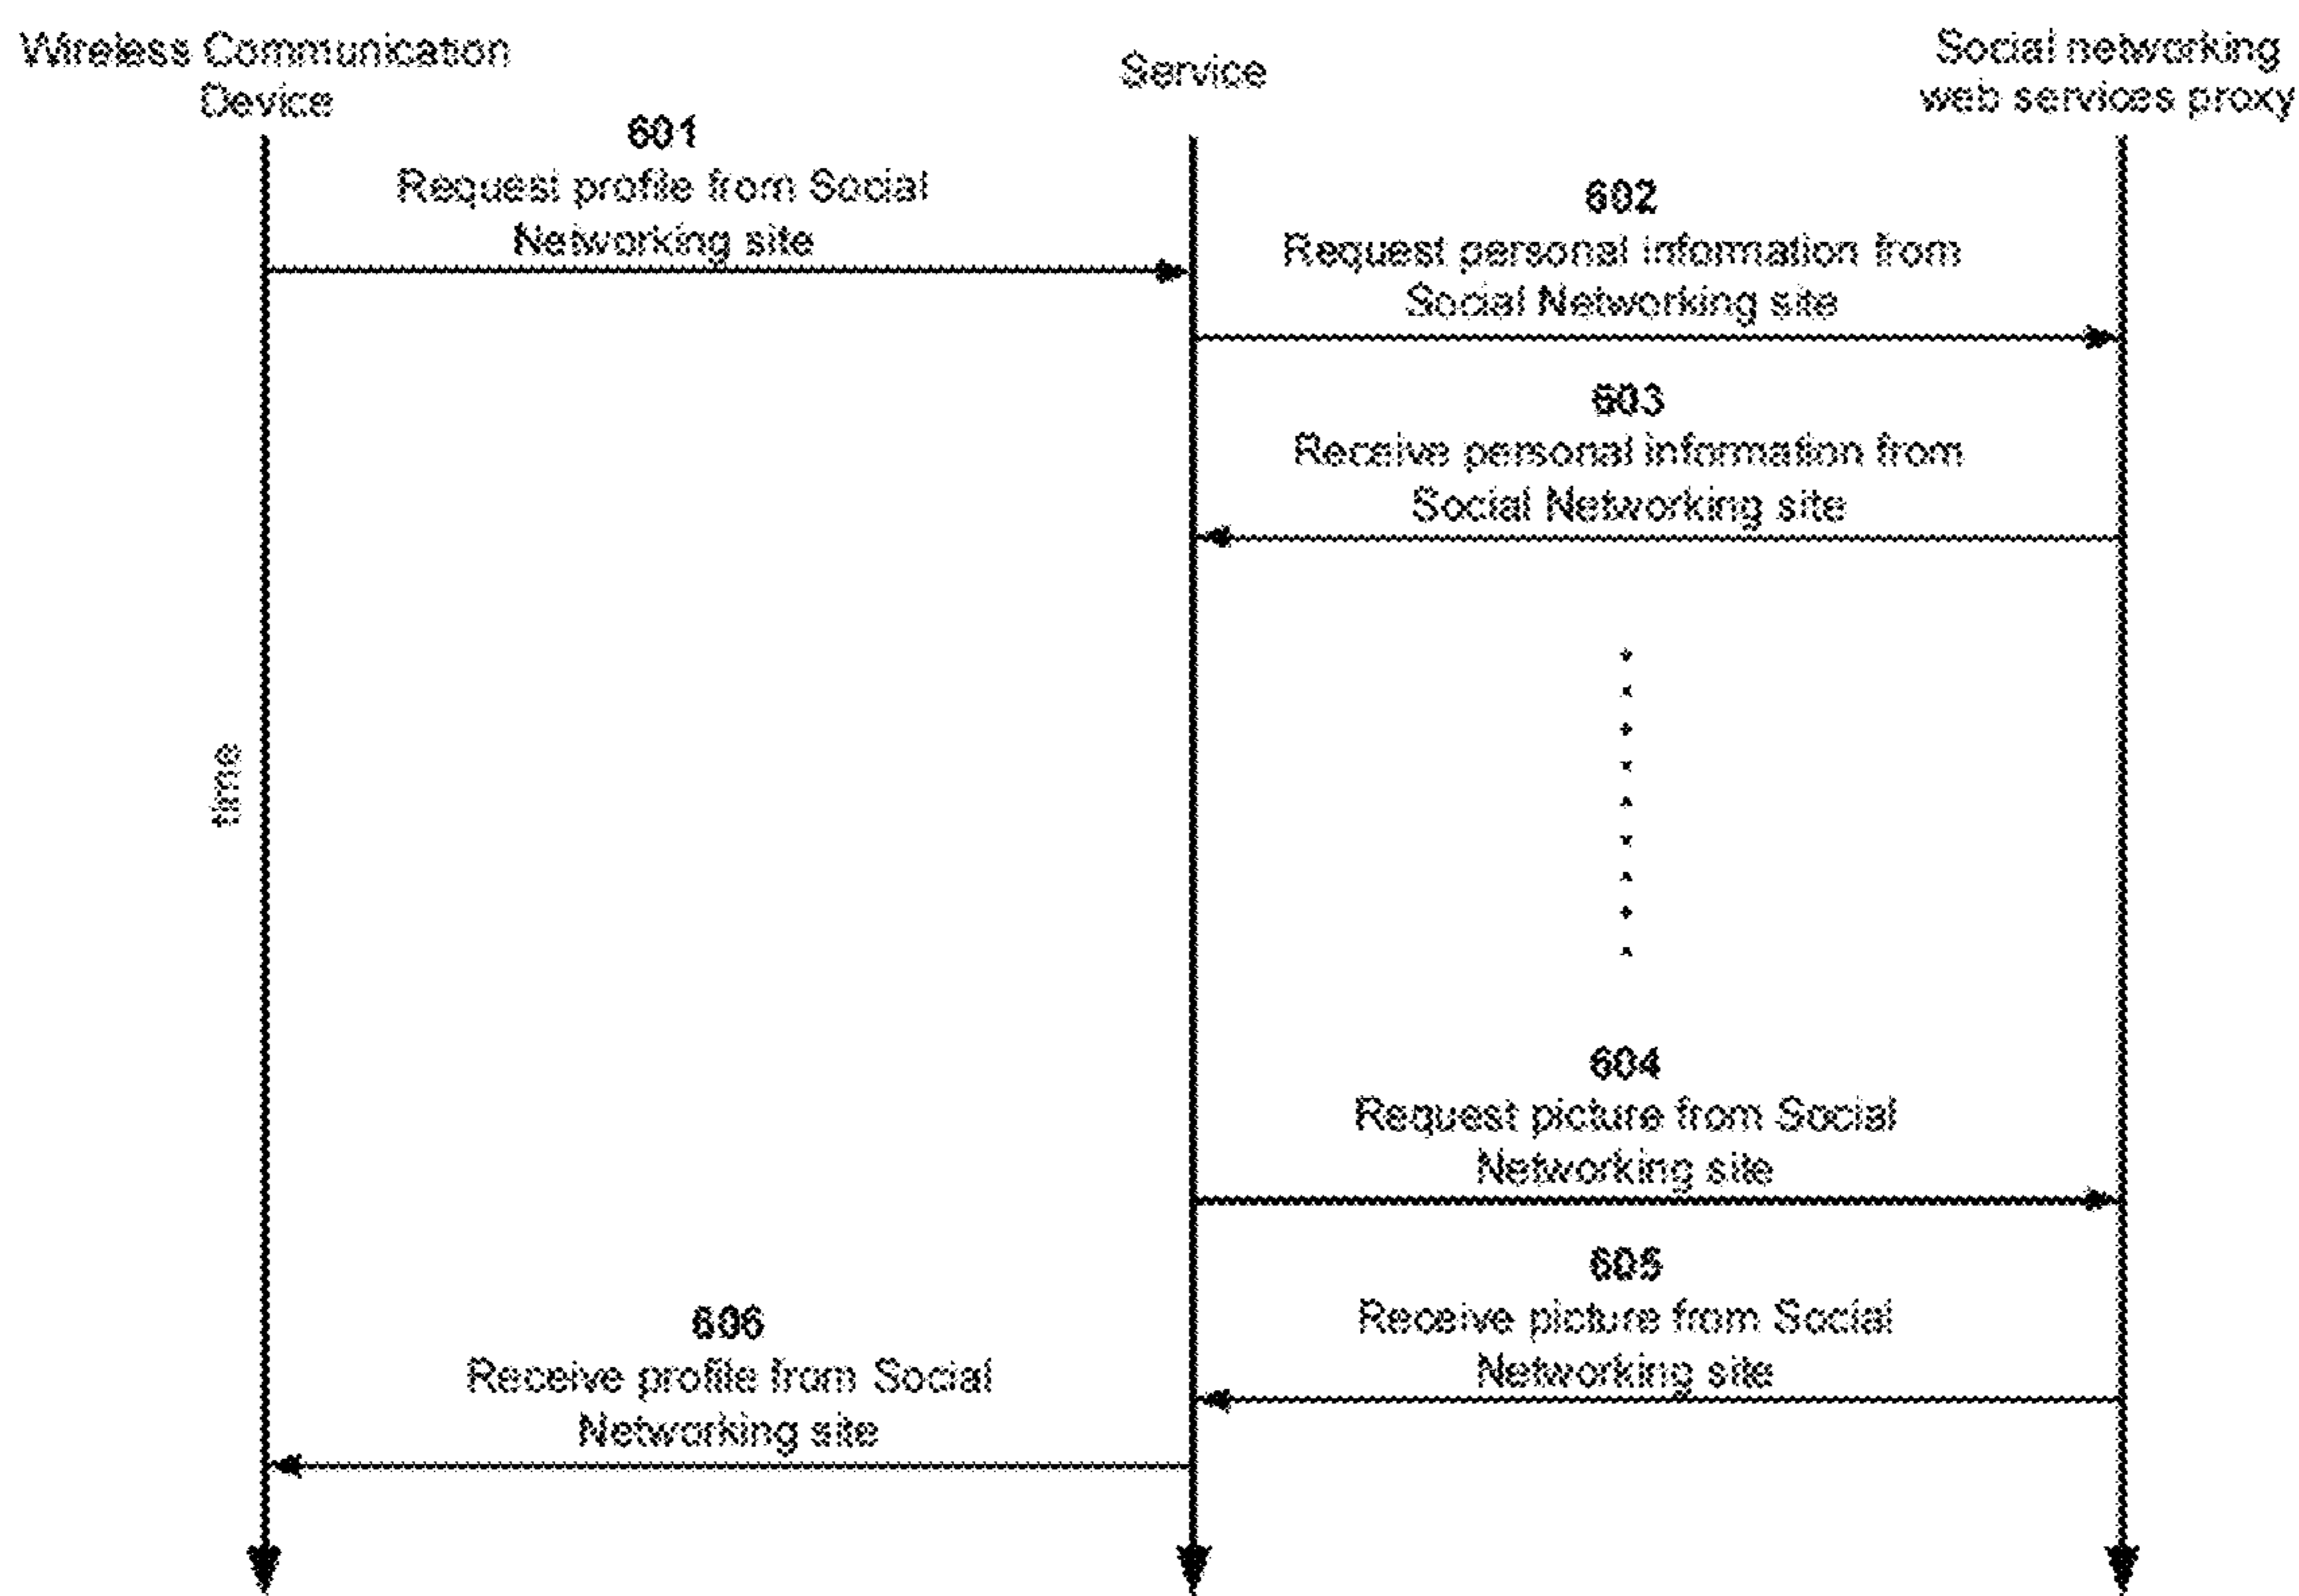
Wireless Communicaton Device

Service

Social networking web services proxy

601
Request profile from Social Networking site

602
Request personal information from Social Networking site

603
Receive personal information from Social Networking site

time

604
Request picture from Social Networking site

605
Receive picture from Social Networking site

606
Receive profile from Social Networking site